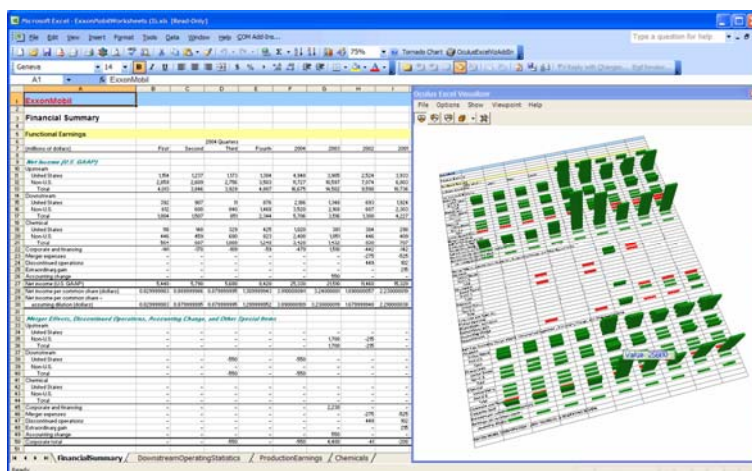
Microsoft Excel - ExxonMobilWorksheets (3).xls [Read-Only]

File Edit View Insert Format Tools Data Window Help COM Add-Ins...

Type a question for help

75%

Tornado Chart

OculusExcelWorkbIn

Geneva

14

B I U

$ %

A1

ExxonMobil

ExxonMobil

Financial Summary

Functional Earnings

2004 Quarters

(millions of dollars)

First

Second

Third

Fourth

2004

2003

2002

2001

Net Income (U.S. GAAP)

Upstream

United States

Non-U.S.

Total

Downstream

United States

Non-U.S.

Total

Chemical

United States

Non-U.S.

Total

Corporate and financing

Merger expenses

Discontinued operations

Extraordinary gain

Accounting change

Net income (U.S. GAAP)

Net income per common share (dollars)

Net income per common share –

assuming dilution (dollars)

Merger Effects, Discontinued Operations, Accounting Change, and Other Special Items

Upstream

United States

Non-U.S.

Total

Downstream

United States

Non-U.S.

Total

Chemical

United States

Non-U.S.

Total

Corporate and financing

Merger expenses

Discontinued operations

Extraordinary gain

Accounting change

Corporate total

FinancialSummary / DownstreamOperatingStatistics / ProductionEarnings / Chemicals /

Ready

Oculus Excel Visualizer

File Options Show Viewpoint Help

Value: 25680